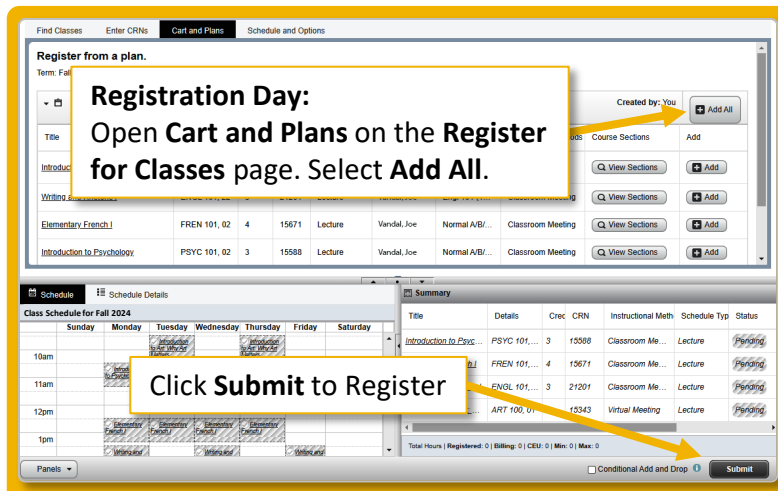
Find Classes | Enter CRNs | Cart and Plans | Schedule and Options

Register from a plan.

Term: Fal

Created by: You

Add All

Registration Day:
Open **Cart and Plans** on the **Register for Classes** page. Select **Add All**.

| Title | | | | | | | uds | Course Sections | Add |
|---|---|---|---|---|---|---|---|---|---|
| Introduc | | | | | | | | View Sections | Add |
| Writing | ENGL 101, 02 | 3 | 21201 | Lecture | Vandal, Joe | Engl 101 | Classroom Meeting | View Sections | Add |
| Elementary French I | FREN 101, 02 | 4 | 15671 | Lecture | Vandal, Joe | Normal A/B/... | Classroom Meeting | View Sections | Add |
| Introduction to Psychology | PSYC 101, 02 | 3 | 15588 | Lecture | Vandal, Joe | Normal A/B/... | Classroom Meeting | View Sections | Add |

Schedule | Schedule Details

Class Schedule for Fall 2024

| | Sunday | Monday | Tuesday | Wednesday | Thursday | Friday | Saturday |
|---|---|---|---|---|---|---|---|
| | | | Introduction to Art: Why Art Matters | | Introduction to Art: Why Art Matters | | |
| 10am | | Introd to Psych | | | | | |
| 11am | | | | | | | |
| 12pm | | | | | | | |
| | | Elementary French I | Elementary French I | Elementary French I | Elementary French I | | |
| 1pm | | Writing and | | Writing and | | Writing and | |

Summary

| Title | Details | Cred | CRN | Instructional Meth | Schedule Typ | Status |
|---|---|---|---|---|---|---|
| Introduction to Psyc... | PSYC 101,... | 3 | 15588 | Classroom Me... | Lecture | Pending |
| ...h I | FREN 101,... | 4 | 15671 | Classroom Me... | Lecture | Pending |
| | ENGL 101,... | 3 | 21201 | Classroom Me... | Lecture | Pending |
| | ART 100, 01 | | 15343 | Virtual Meeting | Lecture | Pending |

Click **Submit** to Register

Total Hours | Registered: 0 | Billing: 0 | CEU: 0 | Min: 0 | Max: 0

Panels

Conditional Add and Drop

Submit